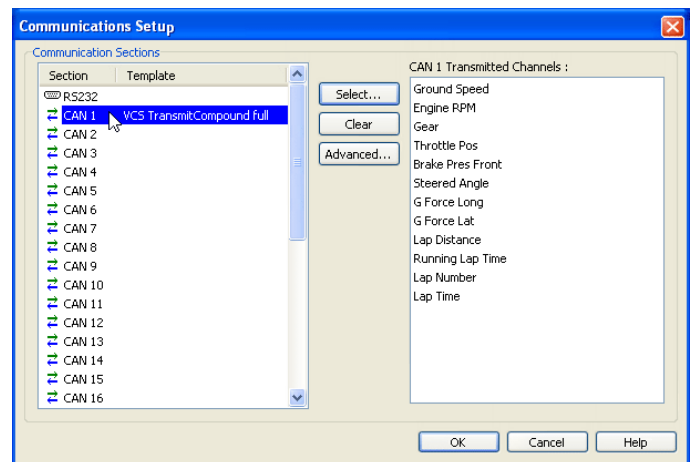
Communications Setup

Communication Sections

| Section | Template |
|---|---|
| RS232 | |
| CAN 1 | VCS TransmitCompound full |
| CAN 2 | |
| CAN 3 | |
| CAN 4 | |
| CAN 5 | |
| CAN 6 | |
| CAN 7 | |
| CAN 8 | |
| CAN 9 | |
| CAN 10 | |
| CAN 11 | |
| CAN 12 | |
| CAN 13 | |
| CAN 14 | |
| CAN 15 | |
| CAN 16 | |

Select...
Clear
Advanced...

CAN 1 Transmitted Channels :

Ground Speed
Engine RPM
Gear
Throttle Pos
Brake Pres Front
Steered Angle
G Force Long
G Force Lat
Lap Distance
Running Lap Time
Lap Number
Lap Time

OK
Cancel
Help